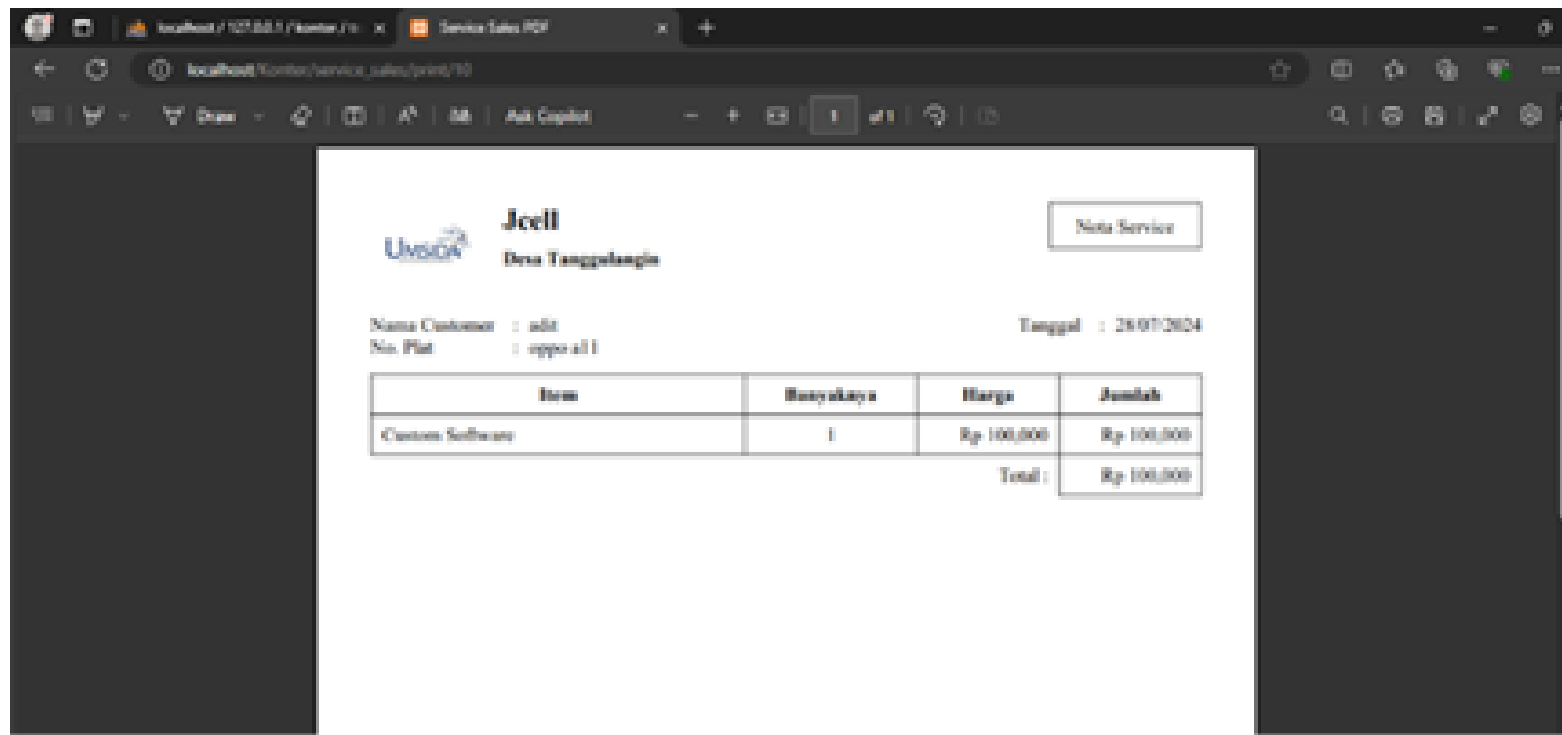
localhost / 127.0.0.1 / kontor / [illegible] ×
Service Sales PDF ×
+

localhost/kontor/service_sales/print/10

Draw
Ask Copilot
1 of 1

UNISION

Jcell
Desa Tanggulangin

Nota Service

Nama Customer : adit
No. Plat : oppo a11

Tanggal : 28/07/2024

| Item | Banyaknya | Harga | Jumlah |
|---|---|---|---|
| Custom Software | 1 | Rp 100,000 | Rp 100,000 |
| | | Total : | Rp 100,000 |